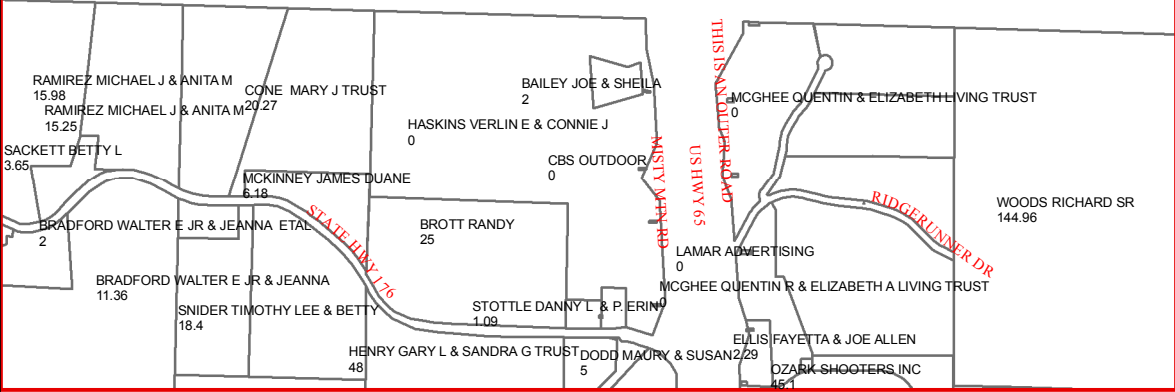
RAMIREZ MICHAEL J & ANITA M
15.98
RAMIREZ MICHAEL J & ANITA M
15.25
CONE MARY J TRUST
20.27
BAILEY JOE & SHEILA
2
THIS IS AN OUTER ROAD
MCGHEE QUENTIN & ELIZABETH LIVING TRUST
0
HASKINS VERLIN E & CONNIE J
0
SACKETT BETTY L
3.65
MISTY MTN RD
US HWY 65
CBS OUTDOOR
0
MCKINNEY JAMES DUANE
6.18
RIDGERUNNER DR
WOODS RICHARD SR
144.96
BRADFORD WALTER E JR & JEANNA ETAL
2
STATE HWY 176
BROTT RANDY
25
LAMAR ADVERTISING
0
BRADFORD WALTER E JR & JEANNA
11.36
MCGHEE QUENTIN R & ELIZABETH A LIVING TRUST
SNIDER TIMOTHY LEE & BETTY
18.4
STOTTLE DANNY L & P. ERIN
1.09
0
ELLIS FAYETTA & JOE ALLEN
2.29
HENRY GARY L & SANDRA G TRUST
48
DODD MAURY & SUSAN
5
OZARK SHOOTERS INC
45.1